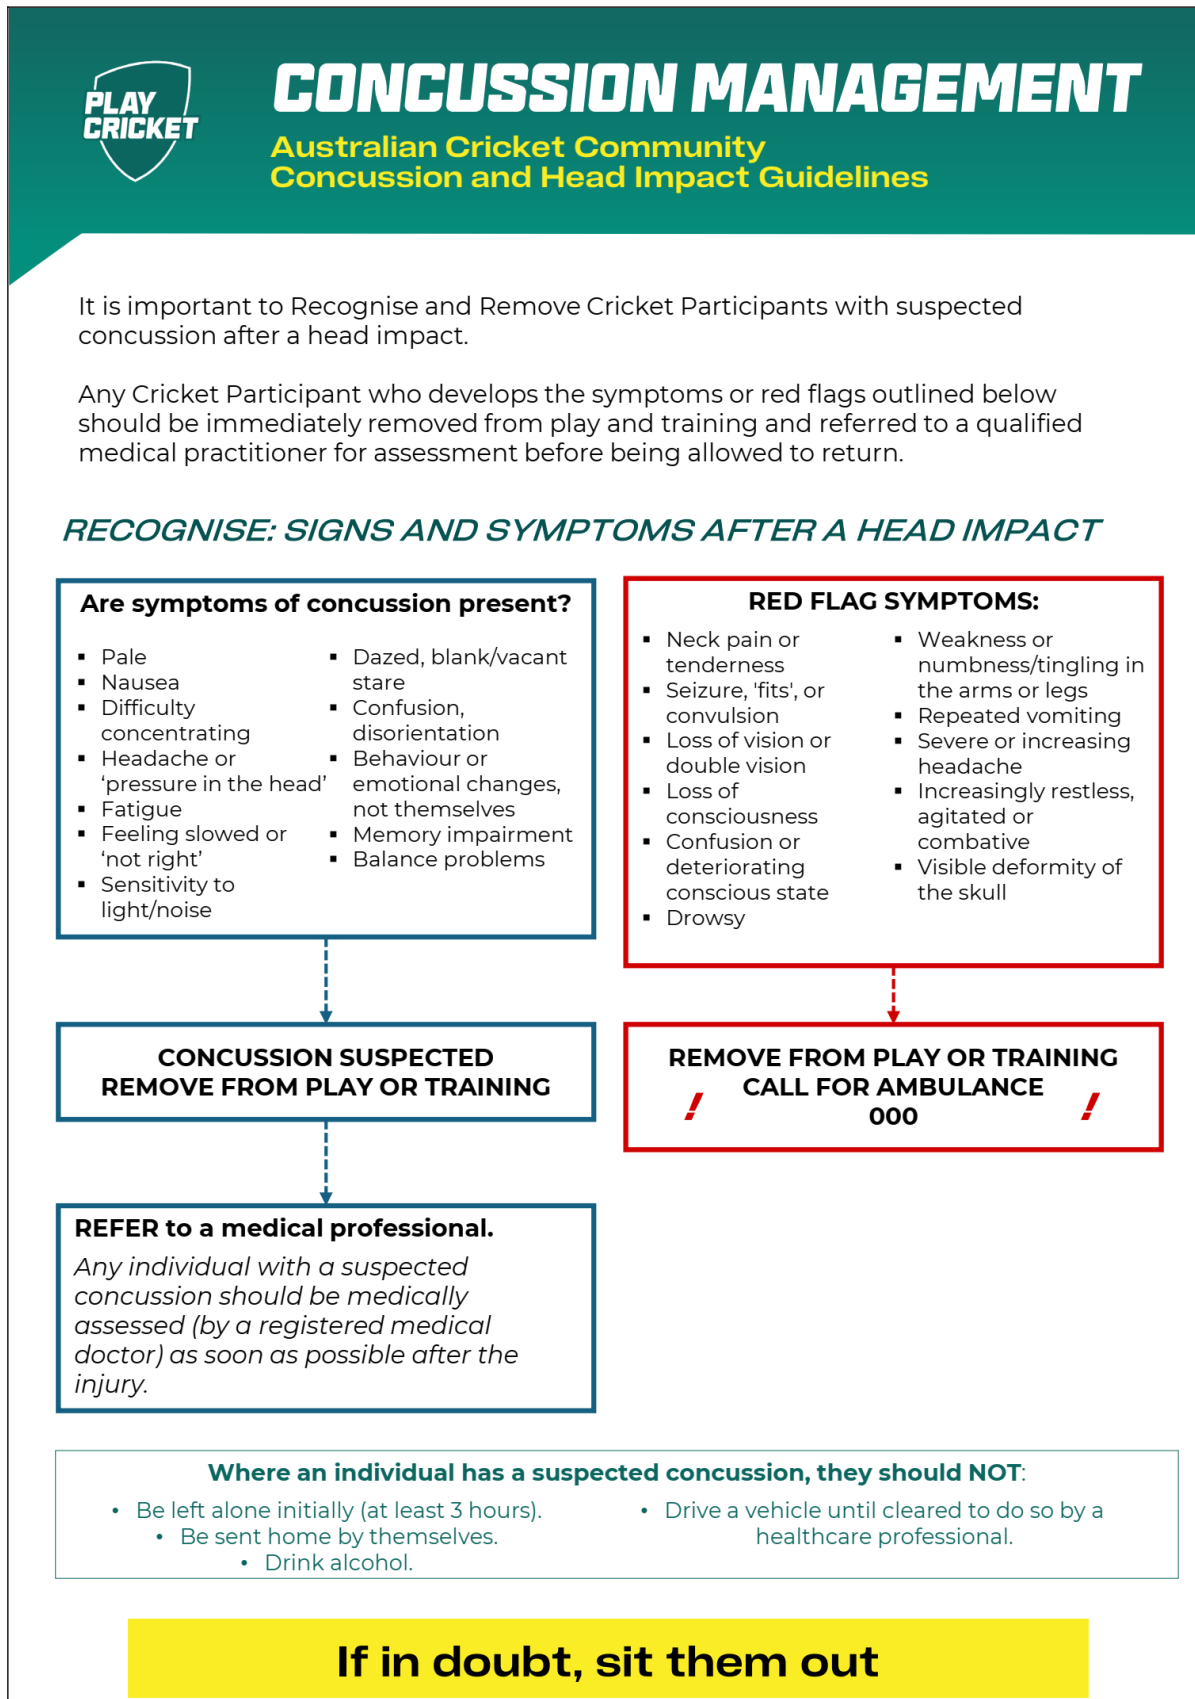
PLAY CRICKET

CONCUSSION MANAGEMENT

Australian Cricket Community
Concussion and Head Impact Guidelines

It is important to Recognise and Remove Cricket Participants with suspected concussion after a head impact.

Any Cricket Participant who develops the symptoms or red flags outlined below should be immediately removed from play and training and referred to a qualified medical practitioner for assessment before being allowed to return.

RECOGNISE: SIGNS AND SYMPTOMS AFTER A HEAD IMPACT

Are symptoms of concussion present?

- Pale
- Nausea
- Difficulty concentrating
- Headache or 'pressure in the head'
- Fatigue
- Feeling slowed or 'not right'
- Sensitivity to light/noise

- Dazed, blank/vacant stare
- Confusion, disorientation
- Behaviour or emotional changes, not themselves
- Memory impairment
- Balance problems

RED FLAG SYMPTOMS:

- Neck pain or tenderness
- Seizure, 'fits', or convulsion
- Loss of vision or double vision
- Loss of consciousness
- Confusion or deteriorating conscious state
- Drowsy

- Weakness or numbness/tingling in the arms or legs
- Repeated vomiting
- Severe or increasing headache
- Increasingly restless, agitated or combative
- Visible deformity of the skull

CONCUSSION SUSPECTED
REMOVE FROM PLAY OR TRAINING

REMOVE FROM PLAY OR TRAINING
CALL FOR AMBULANCE
! 000 !

REFER to a medical professional.
Any individual with a suspected concussion should be medically assessed (by a registered medical doctor) as soon as possible after the injury.

Where an individual has a suspected concussion, they should NOT:

- Be left alone initially (at least 3 hours).
- Be sent home by themselves.
- Drink alcohol.
- Drive a vehicle until cleared to do so by a healthcare professional.

If in doubt, sit them out